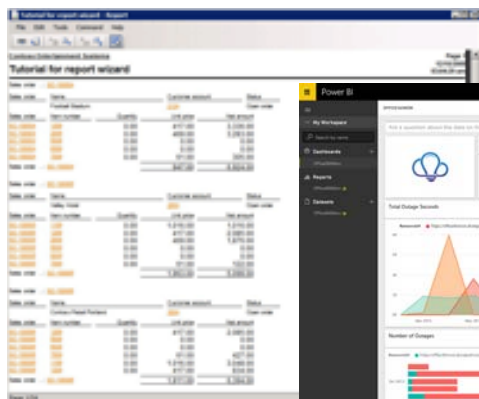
Tutorial for report wizard - Report

File Edit Tools Command Help

Contoso Entertainment Systems

Tutorial for report wizard

Page

| Sales order | Name | Customer account | Status |
|---|---|---|---|
| | Football Stadium | | Open order |
| Item number | Quantity | Unit price | Net amount |

| Sales order | Name | Customer account | Status |
|---|---|---|---|
| | Valley Hotel | | Open order |
| Item number | Quantity | Unit price | Net amount |

| Sales order | Name | Customer account | Status |
|---|---|---|---|
| | Contoso Retail Portland | | Open order |
| Item number | Quantity | Unit price | Net amount |

Power BI

My Workspace

Dashboards

Reports

Datasets

Ask a question about the data on this dashboard

Total Outage Seconds

Number of Outages